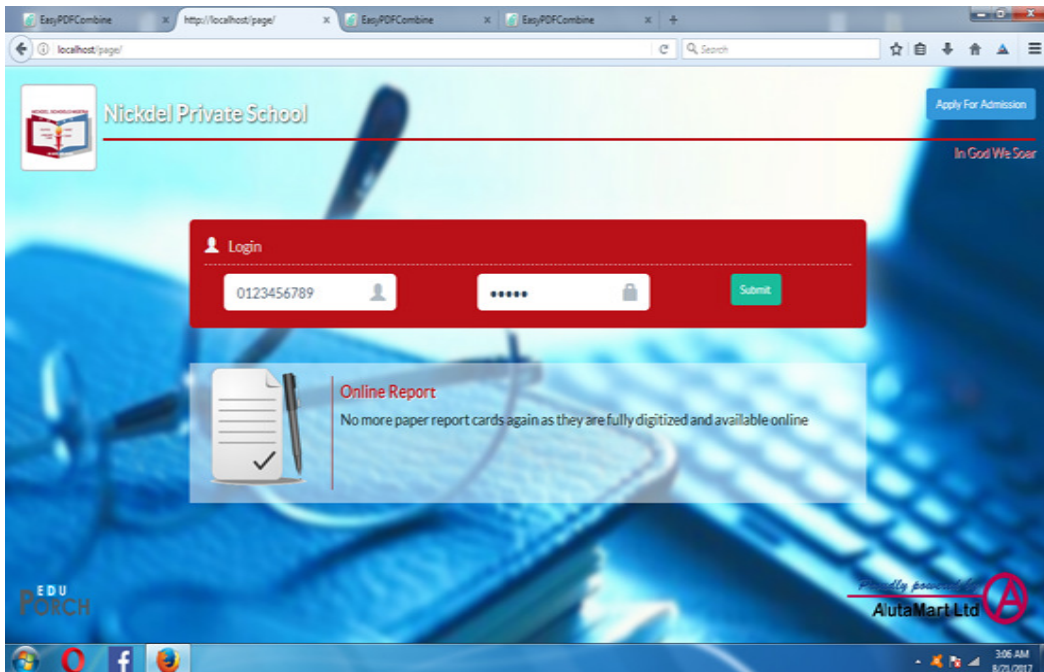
EasyPDFCombine ×
http://localhost/page/ ×
EasyPDFCombine ×
EasyPDFCombine ×
+

localhost/page/
Search

Nickdel Private School
Apply For Admission
In God We Soar

Login
0123456789
•••••
Submit

Online Report
No more paper report cards again as they are fully digitized and available online

EDU PORCH

Proudly powered by
AlutaMart Ltd

3:06 AM
8/21/2017